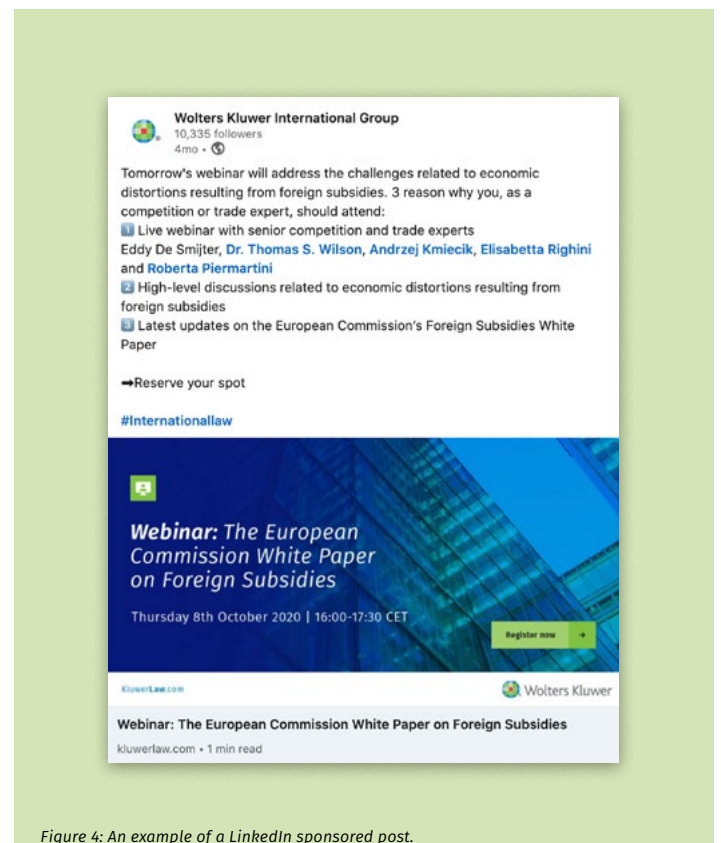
Wolters Kluwer International Group
10,335 followers
4mo •

Tomorrow's webinar will address the challenges related to economic distortions resulting from foreign subsidies. 3 reason why you, as a competition or trade expert, should attend:
1 Live webinar with senior competition and trade experts
Eddy De Smijter, Dr. Thomas S. Wilson, Andrzej Kmiecik, Elisabetta Righini and Roberta Piermartini
2 High-level discussions related to economic distortions resulting from foreign subsidies
3 Latest updates on the European Commission's Foreign Subsidies White Paper

➡Reserve your spot

#Internationallaw

Webinar: The European Commission White Paper on Foreign Subsidies

Thursday 8th October 2020 | 16:00-17:30 CET

Register now →

KluwerLaw.com

Wolters Kluwer

Webinar: The European Commission White Paper on Foreign Subsidies
kluwerlaw.com • 1 min read

Figure 4: An example of a LinkedIn sponsored post.